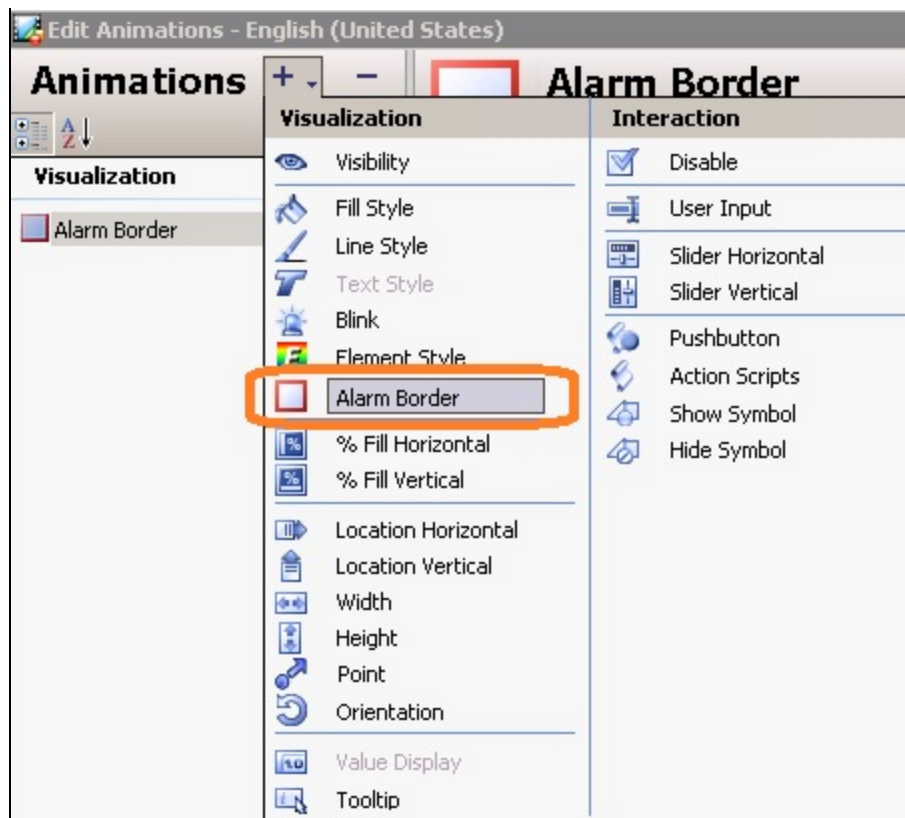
Edit Animations - English (United States)

Animations + - Alarm Border

Visualization

Alarm Border

Visualization

Visibility

Fill Style

Line Style

Text Style

Blink

Element Style

Alarm Border

% Fill Horizontal

% Fill Vertical

Location Horizontal

Location Vertical

Width

Height

Point

Orientation

Value Display

Tooltip

Interaction

Disable

User Input

Slider Horizontal

Slider Vertical

Pushbutton

Action Scripts

Show Symbol

Hide Symbol